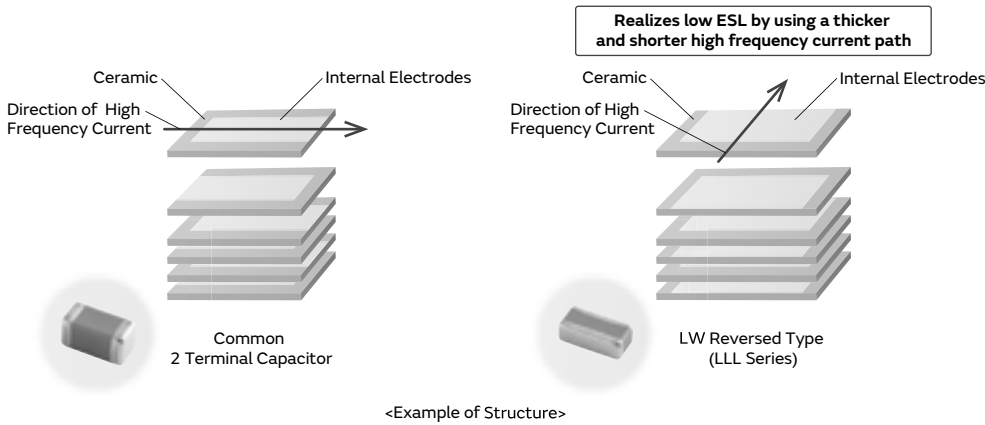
Realizes low ESL by using a thicker and shorter high frequency current path

Ceramic

Internal Electrodes

Direction of High Frequency Current

Ceramic

Internal Electrodes

Direction of High Frequency Current

Common
2 Terminal Capacitor

LW Reversed Type
(LLL Series)

<Example of Structure>